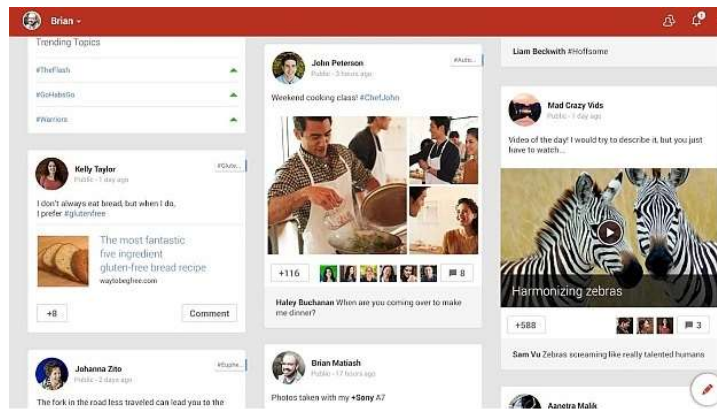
Brian

Trending Topics

#TheFlash

#GoHabsGo

#Warriors

Kelly Taylor
Public - 1 day ago
#Glute...

I don't always eat bread, but when I do, I prefer #glutenfree

The most fantastic five ingredient gluten-free bread recipe
waytobefree.com

+8
Comment

Johanna Zito
Public - 2 days ago
#Eupho...

The fork in the road less traveled can lead you to the

John Peterson
Public - 3 hours ago
#Adv...

Weekend cooking class! #ChefJohn

+116
8

Haley Buchanan When are you coming over to make me dinner?

Brian Matiash
Public - 17 hours ago

Photos taken with my +Sony A7

Liam Beckwith #Hoffsome

Mad Crazy Vids
Public - 1 day ago

Video of the day! I would try to describe it, but you just have to watch...

Harmonizing zebras

+588
3

Sam Vu Zebras screaming like really talented humans

Aanetra Malik